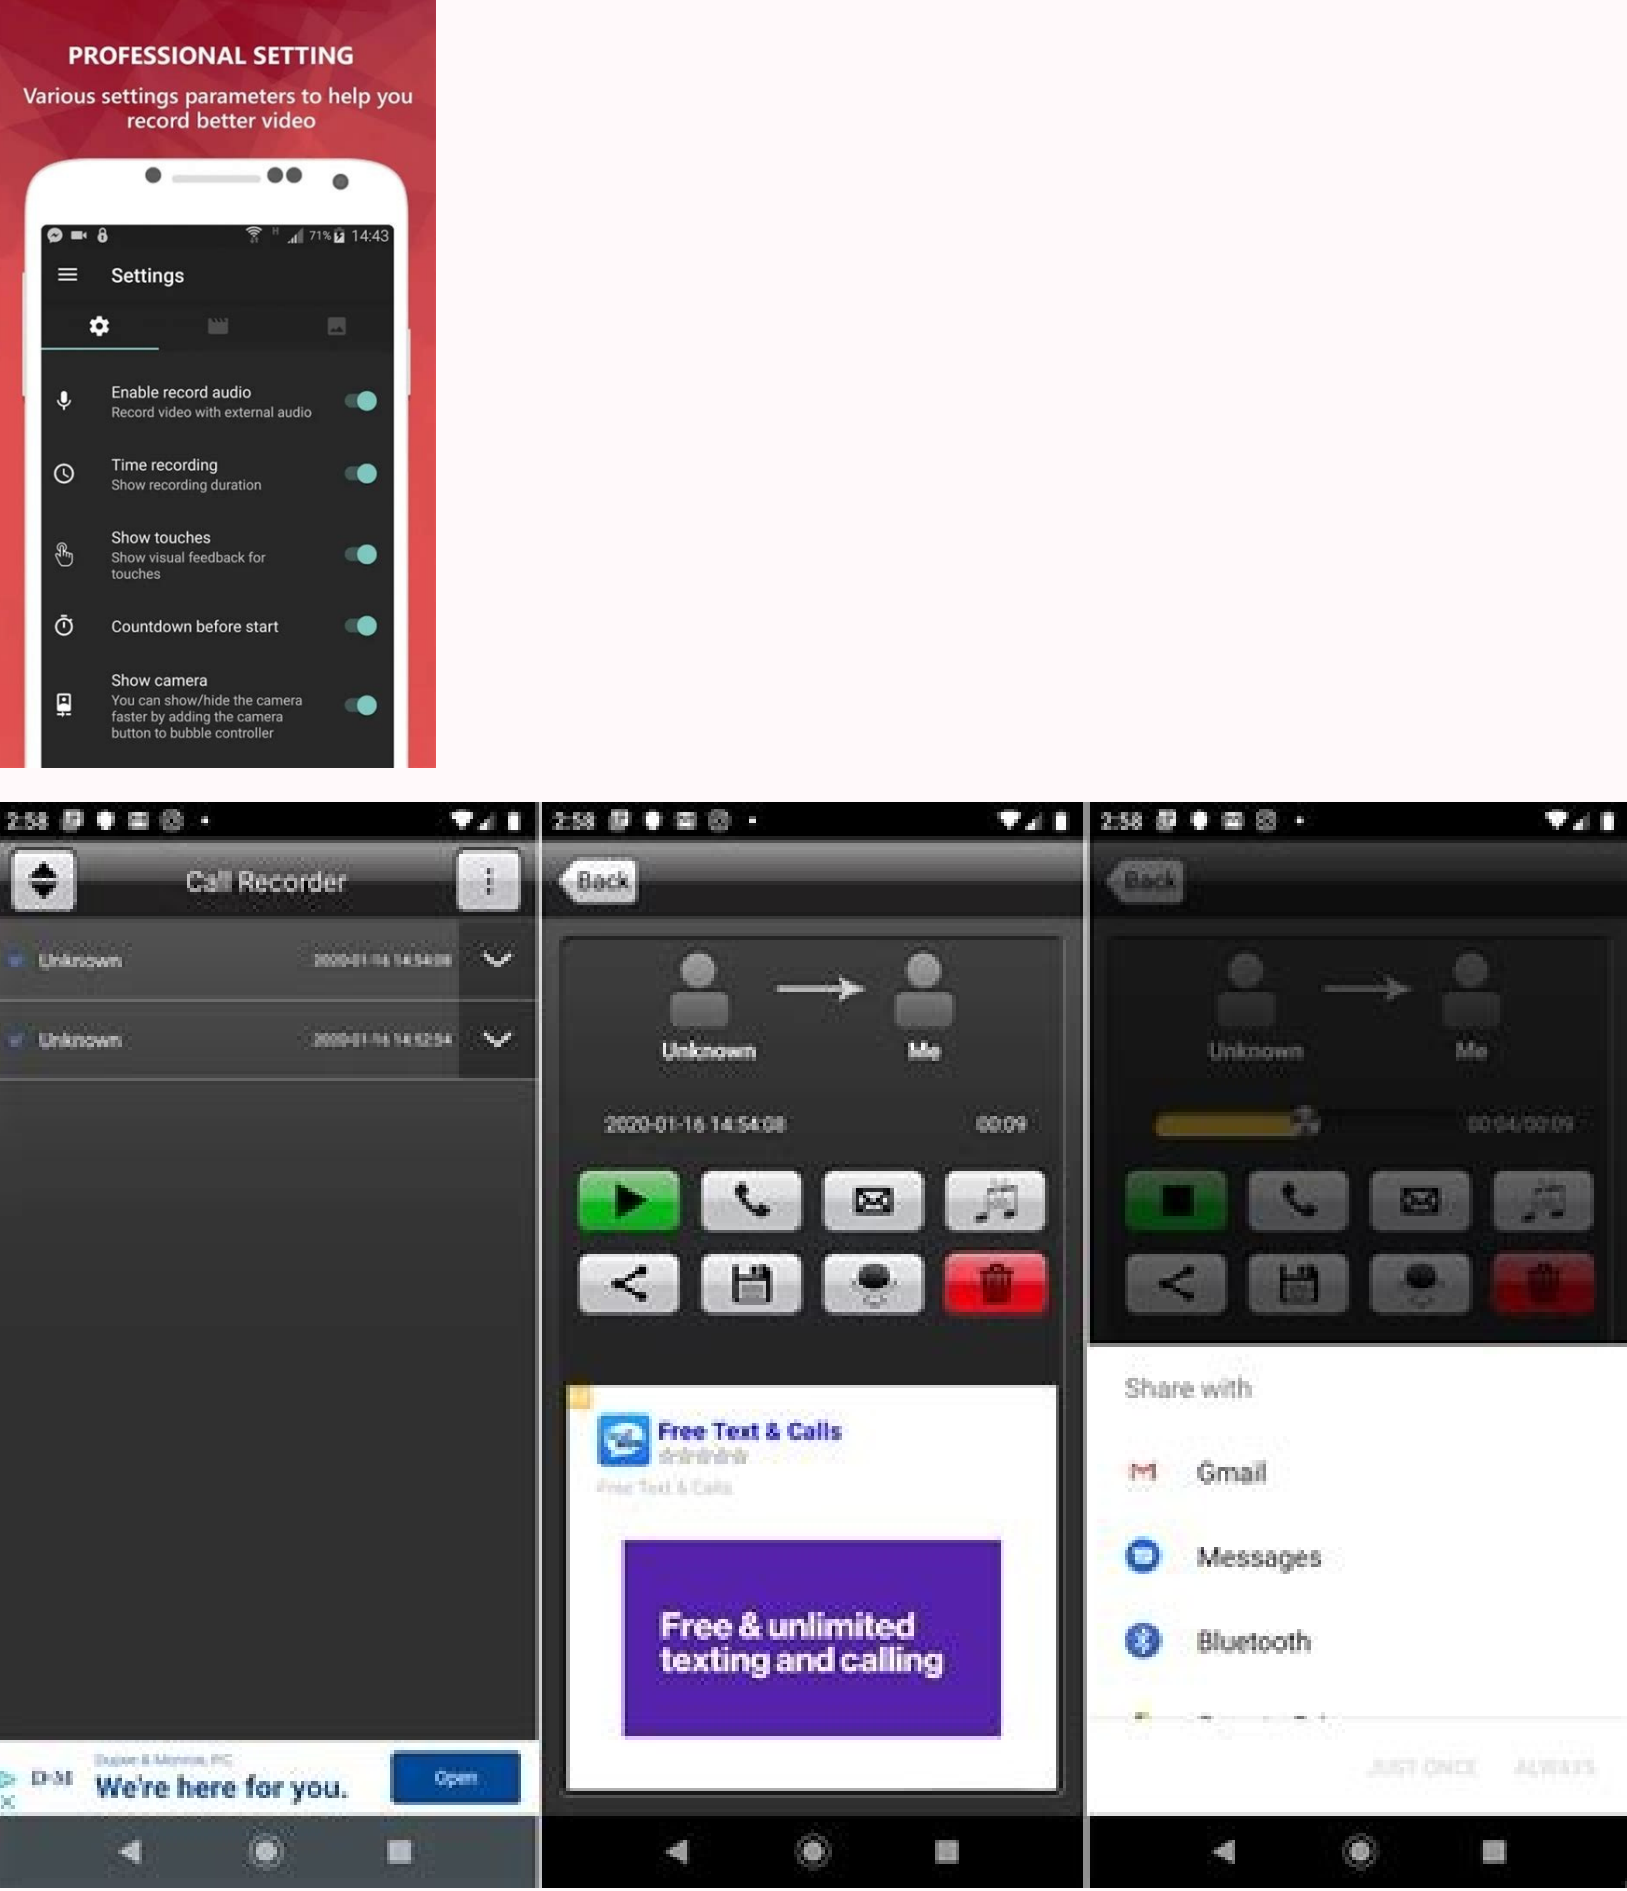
PROFESSIONAL SETTING
Various settings parameters to help you record better video

71% 14:43

Settings

Enable record audio
Record video with external audio

Time recording
Show recording duration

Show touches
Show visual feedback for touches

Countdown before start

Show camera
You can show/hide the camera faster by adding the camera button to bubble controller

2:58

Call Recorder

Unknown 2020-01-16 14:54:08

Unknown 2020-01-16 14:52:54

D+M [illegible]
We're here for you.
Open

2:58

Back

Unknown
Me

2020-01-16 14:54:08
00:09

Free Text & Calls
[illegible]

Free & unlimited texting and calling

2:58

Back

Unknown
Me

00:04/00:09

Share with

Gmail

Messages

Bluetooth

JUST ONCE
ALWAYS